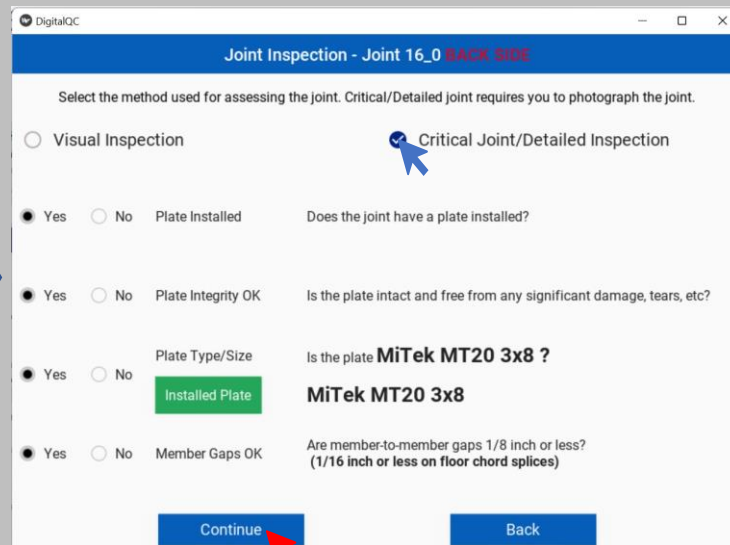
DigitalQC

Joint Inspection - Joint 16_0 BACK SIDE

Select the method used for assessing the joint. Critical/Detailed joint requires you to photograph the joint.

Visual Inspection

Critical Joint/Detailed Inspection

Yes No Plate Installed Does the joint have a plate installed?

Yes No Plate Integrity OK Is the plate intact and free from any significant damage, tears, etc?

Yes No Plate Type/Size Is the plate MiTek MT20 3x8 ?

Installed Plate

MiTek MT20 3x8

Yes No Member Gaps OK Are member-to-member gaps 1/8 inch or less?
(1/16 inch or less on floor chord splices)

Continue

Back